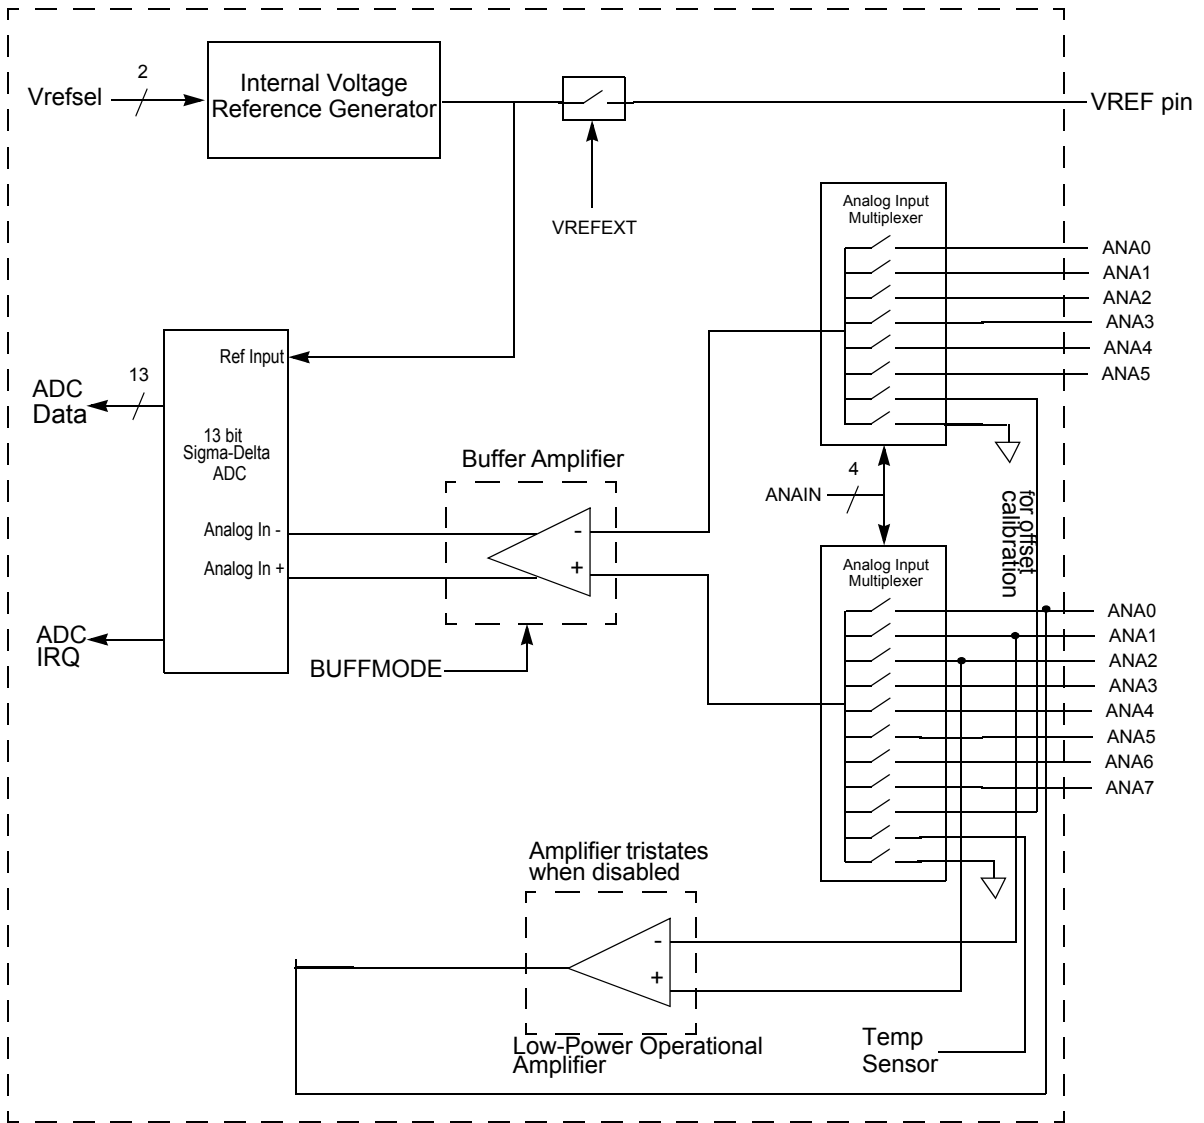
Vrefsel
2
Internal Voltage Reference Generator
VREF pin
VREFEXT
Analog Input Multiplexer
ANA0
ANA1
ANA2
ANA3
ANA4
ANA5
Ref Input
ADC Data
13
13 bit Sigma-Delta ADC
Buffer Amplifier
ANAIN
4
for offset calibration
Analog In -
Analog In +
-
+
Analog Input Multiplexer
ANA0
ANA1
ANA2
ANA3
ANA4
ANA5
ANA6
ANA7
ADC IRQ
BUFFMODE
Amplifier tristates when disabled
-
+
Temp Sensor
Low-Power Operational Amplifier